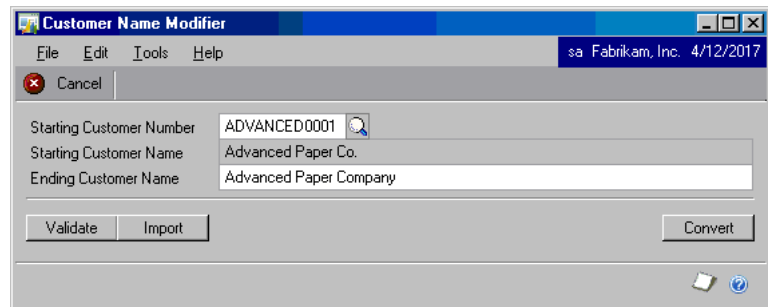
Customer Name Modifier

File Edit Tools Help

sa Fabrikam, Inc. 4/12/2017

Cancel

Starting Customer Number ADVANCED0001

Starting Customer Name Advanced Paper Co.

Ending Customer Name Advanced Paper Company

Validate Import

Convert